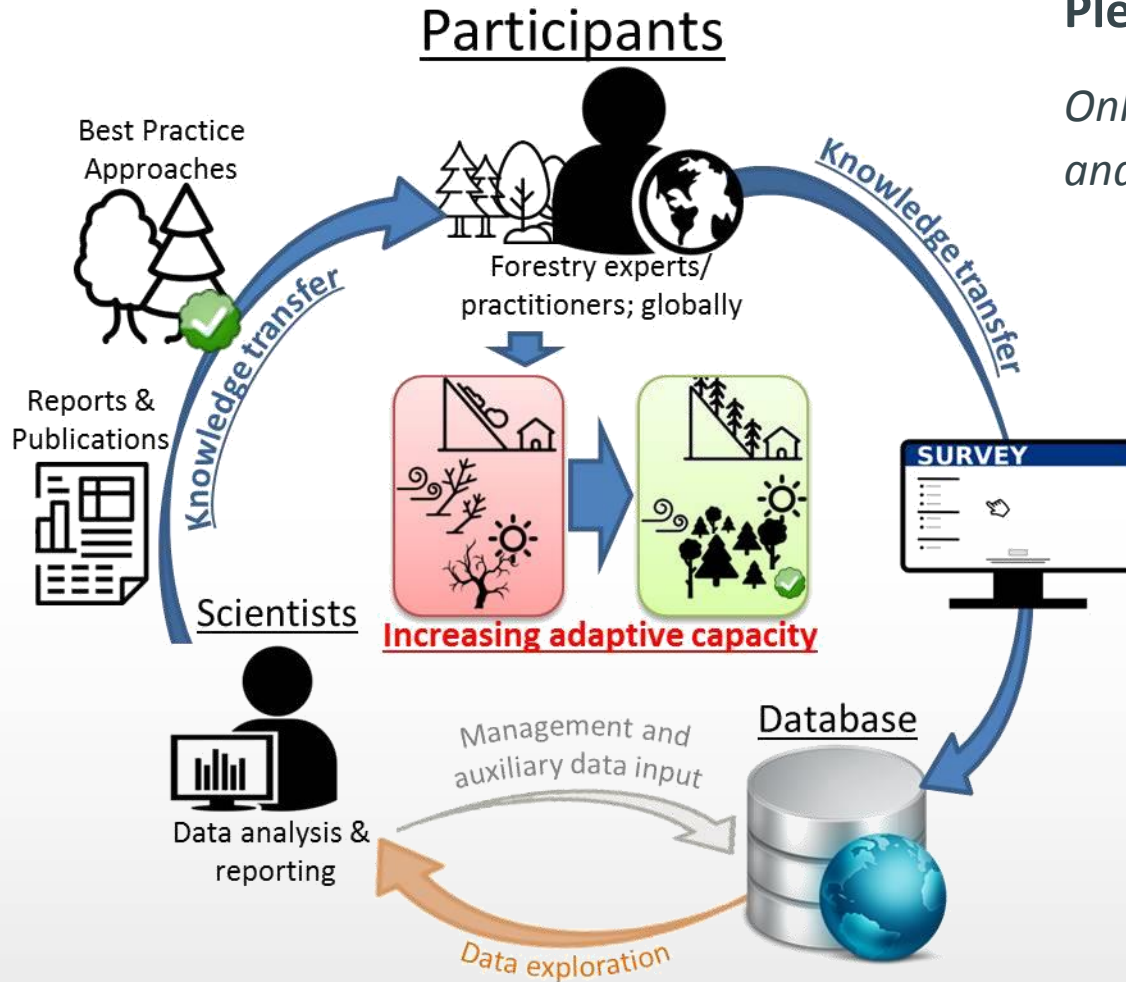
Participants

Ple

Onl
and

Best Practice Approaches

Knowledge transfer

Knowledge transfer

Forestry experts/ practitioners; globally

Reports & Publications

SURVEY

Scientists

Increasing adaptive capacity

Database

Management and auxiliary data input

Data analysis & reporting

Data exploration